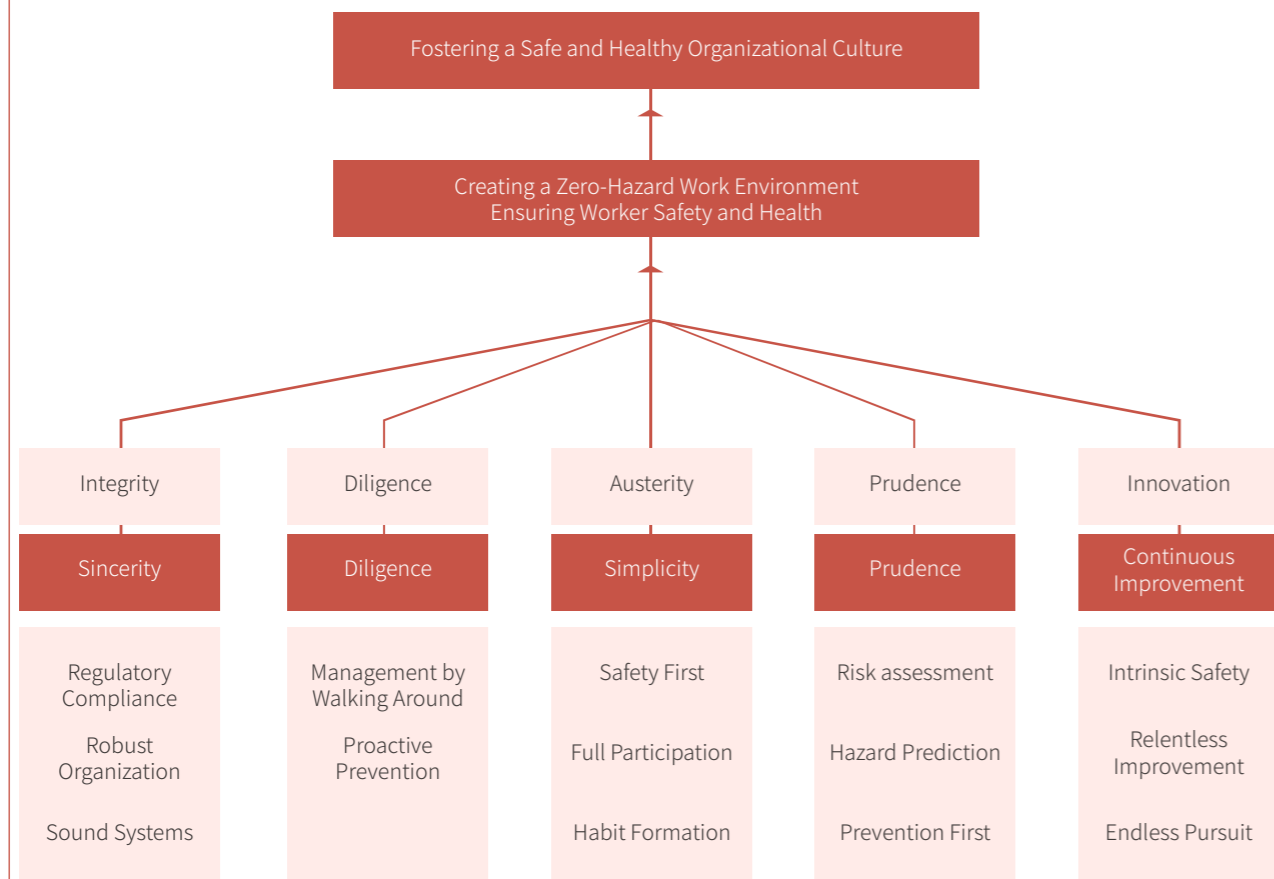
Fostering a Safe and Healthy Organizational Culture

Creating a Zero-Hazard Work Environment
Ensuring Worker Safety and Health

Integrity

Sincerity

Regulatory Compliance

Robust Organization

Sound Systems

Diligence

Diligence

Management by Walking Around

Proactive Prevention

Austerity

Simplicity

Safety First

Full Participation

Habit Formation

Prudence

Prudence

Risk assessment

Hazard Prediction

Prevention First

Innovation

Continuous Improvement

Intrinsic Safety

Relentless Improvement

Endless Pursuit